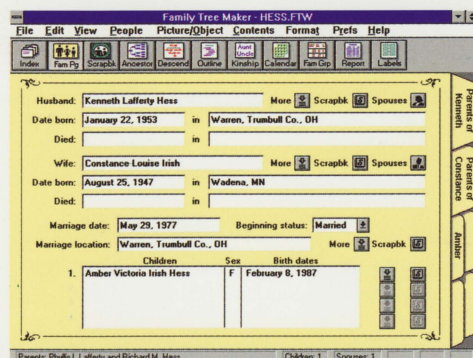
Family Tree Maker - HESS.FTW

File Edit View People Picture/Object Contents Format Prefs Help

Index Fam Pg Scrapbk Ancestor Descend Outline Aunt Uncle Kinship Calendar Fam Grp Report Labels

Husband: Kenneth Lafferty Hess More Scrapbk Spouses
Date born: January 22, 1953 in Warren, Trumbull Co., OH
Died: in

Wife: Constance Louise Irish More Scrapbk Spouses
Date born: August 25, 1947 in Wadena, MN
Died: in

Marriage date: May 29, 1977 Beginning status: Married
Marriage location: Warren, Trumbull Co., OH More Scrapbk

| | Children | Sex | Birth dates |
|---|---|---|---|
| 1. | Amber Victoria Irish Hess | F | February 8, 1987 |

Parents of Kenneth
Parents of Constance
Amber

Parents: Phyllis I. Lafferty and Richard M. Hess Children: 1 Spouses: 1